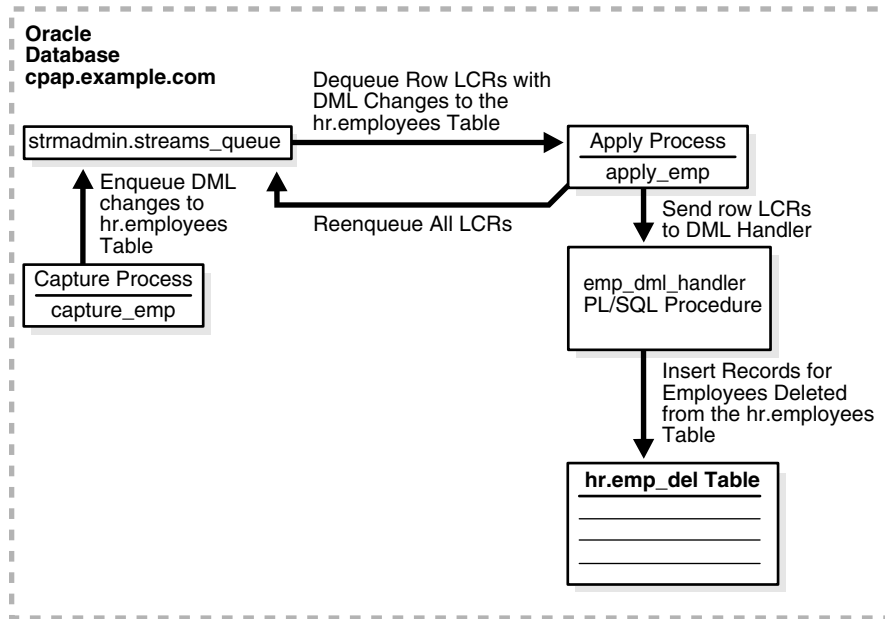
Oracle Database cpap.example.com

strmadmin.streams_queue

Dequeue Row LCRs with DML Changes to the hr.employees Table

Apply Process

apply_emp

Reenqueue All LCRs

Enqueue DML changes to hr.employees Table

Capture Process

capture_emp

Send row LCRs to DML Handler

emp_dml_handler PL/SQL Procedure

Insert Records for Employees Deleted from the hr.employees Table

hr.emp_del Table